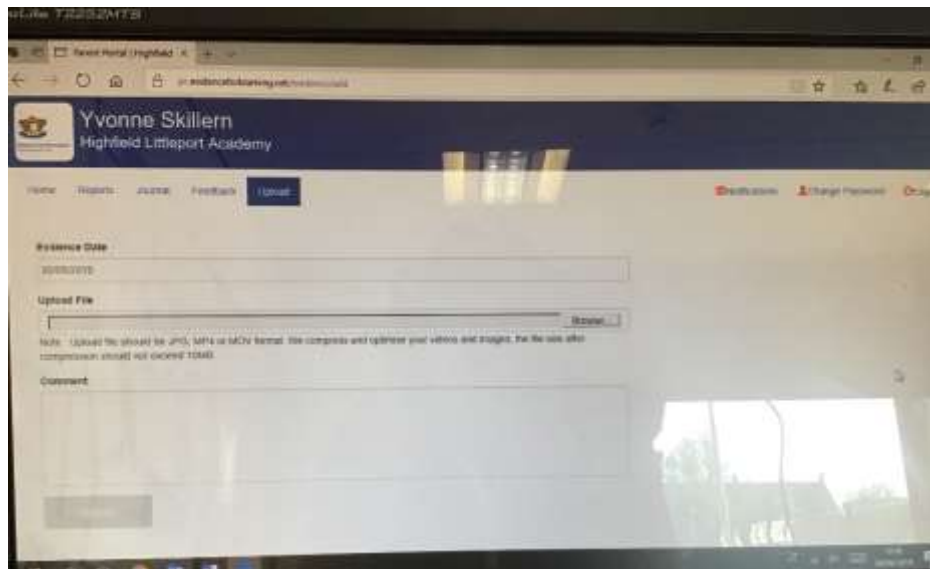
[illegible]Life T2232MTS

Parent Portal | Highfield ×

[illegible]evidenceforlearning.net/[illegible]

Yvonne Skillern
Highfield Littleport Academy

Home Reports Journal Feedback Upload

Notifications Change Password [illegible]

Evidence Date

30/05/2019

Upload File

Browse...

Note: Upload file should be JPG, MP4 or MOV format. We compress and optimise your videos and images, the file size after compression should not exceed 10MB.

Comment